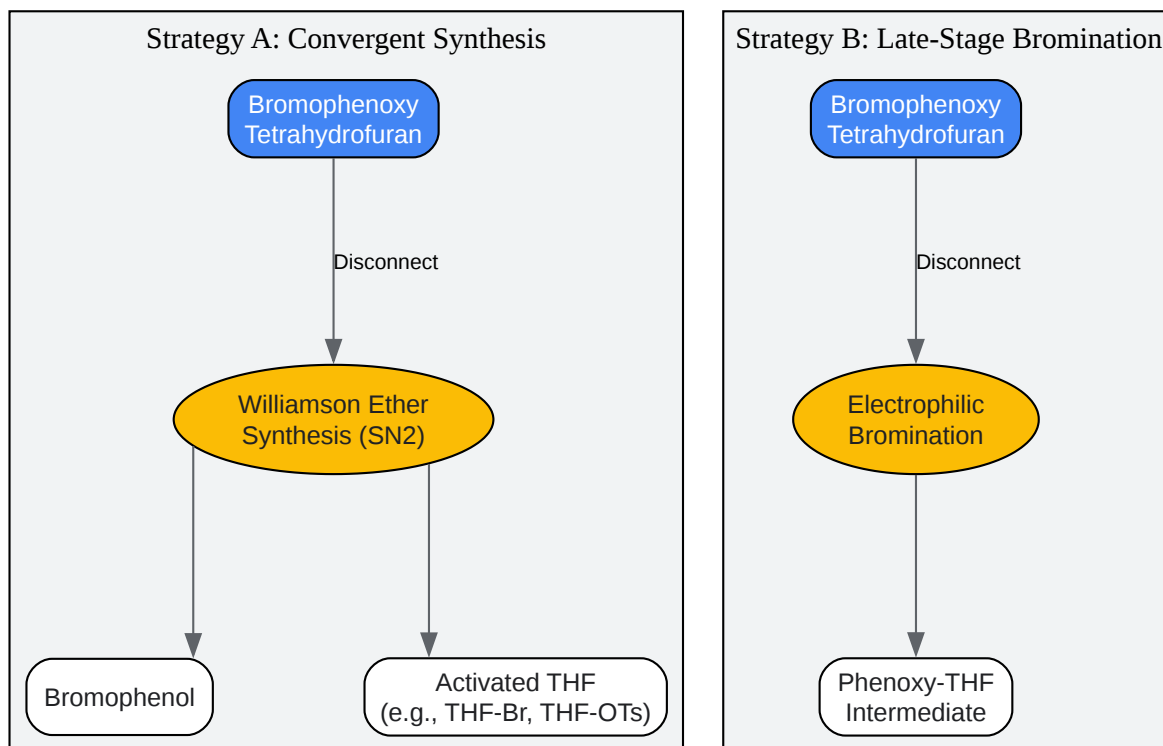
Strategy A: Convergent Synthesis

Bromophenoxy Tetrahydrofuran

Disconnect

Williamson Ether Synthesis (SN2)

Bromophenol

Activated THF (e.g., THF-Br, THF-OTs)

Strategy B: Late-Stage Bromination

Bromophenoxy Tetrahydrofuran

Disconnect

Electrophilic Bromination

Phenoxy-THF Intermediate